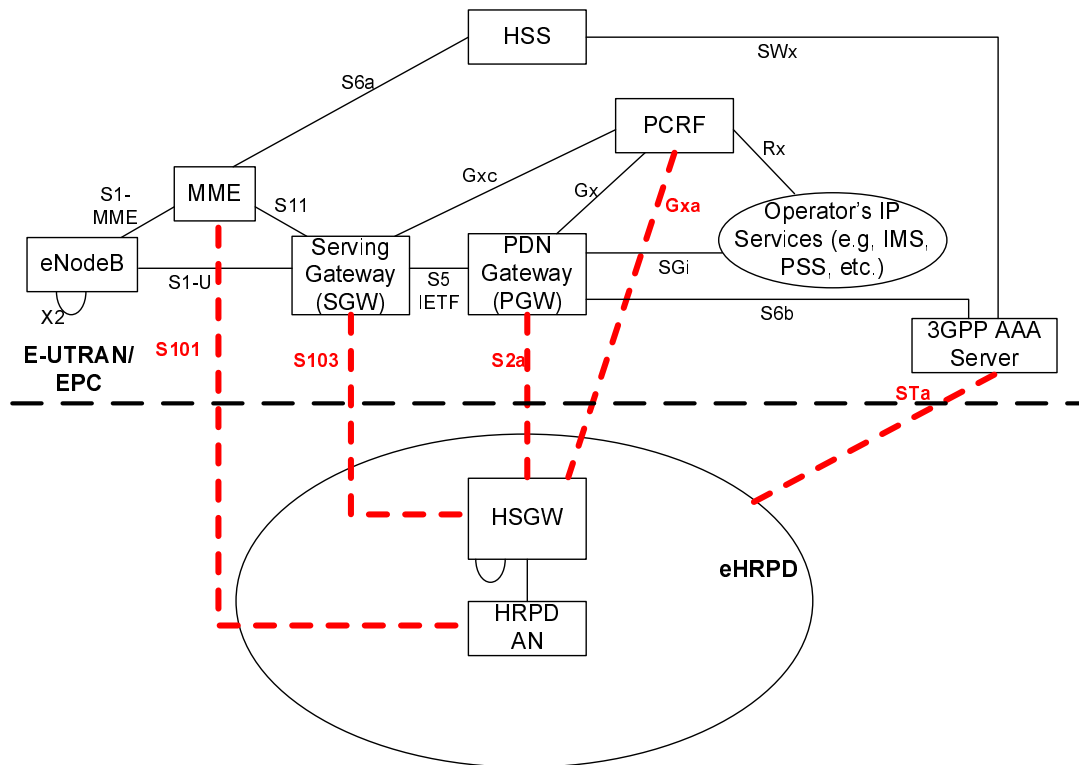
HSS

SWx

S6a

PCRF

Rx

MME

S1-MME

S11

Gxc

Gx

Gxa

Operator’s IP Services (e.g, IMS, PSS, etc.)

eNodeB

S1-U

Serving Gateway (SGW)

S5 IETF

PDN Gateway (PGW)

SGi

X2

S6b

3GPP AAA Server

E-UTRAN/ EPC

S101

S103

S2a

STa

HSGW

eHRPD

HRPD AN